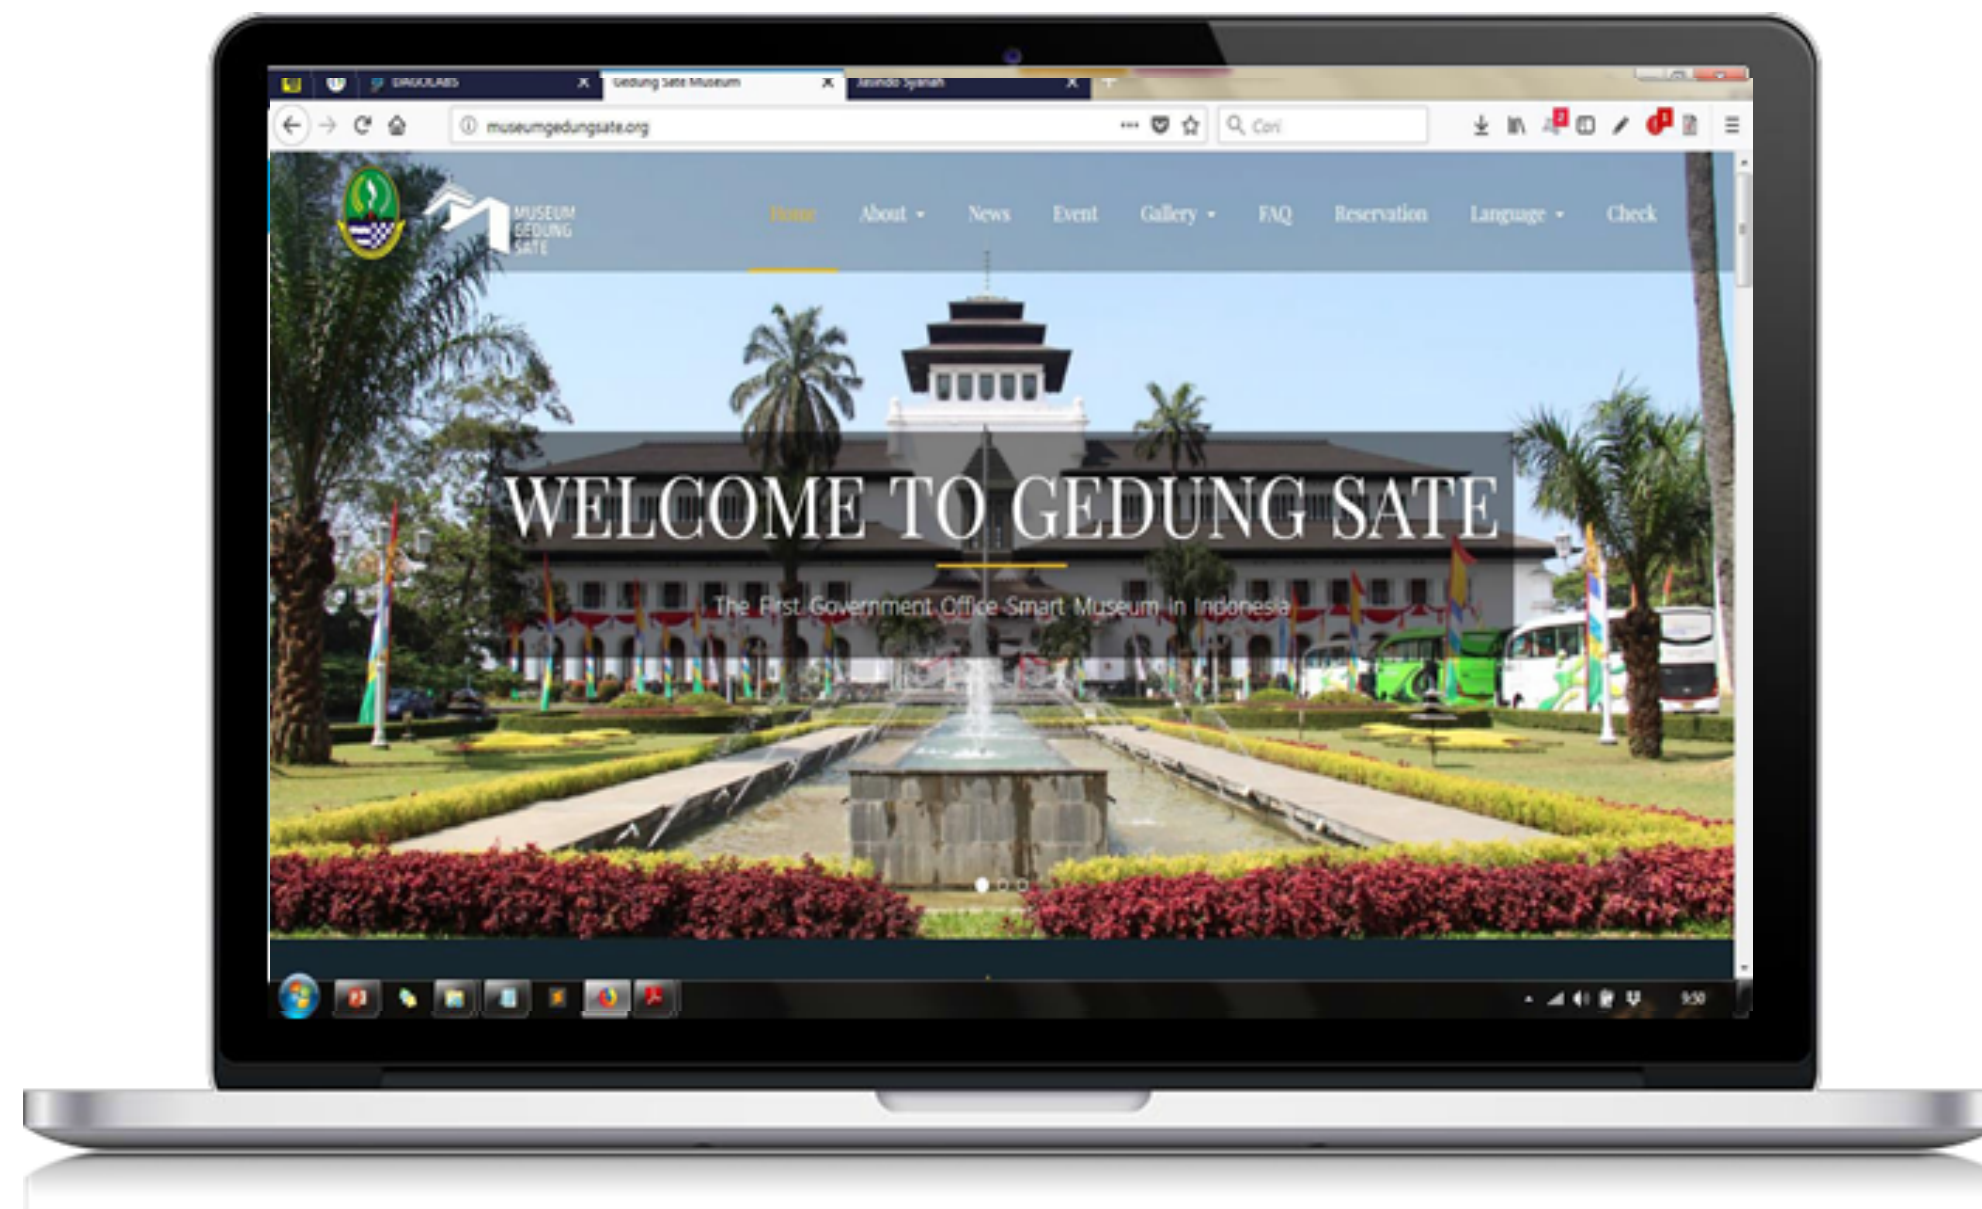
DAGOLABS
Gedung Sate Museum
Jasindo Syariah

museumgedungsate.org

Cari

MUSEUM GEDUNG SATE

Home About News Event Gallery FAQ Reservation Language Check

WELCOME TO GEDUNG SATE

The First Government Office Smart Museum in Indonesia

9:50